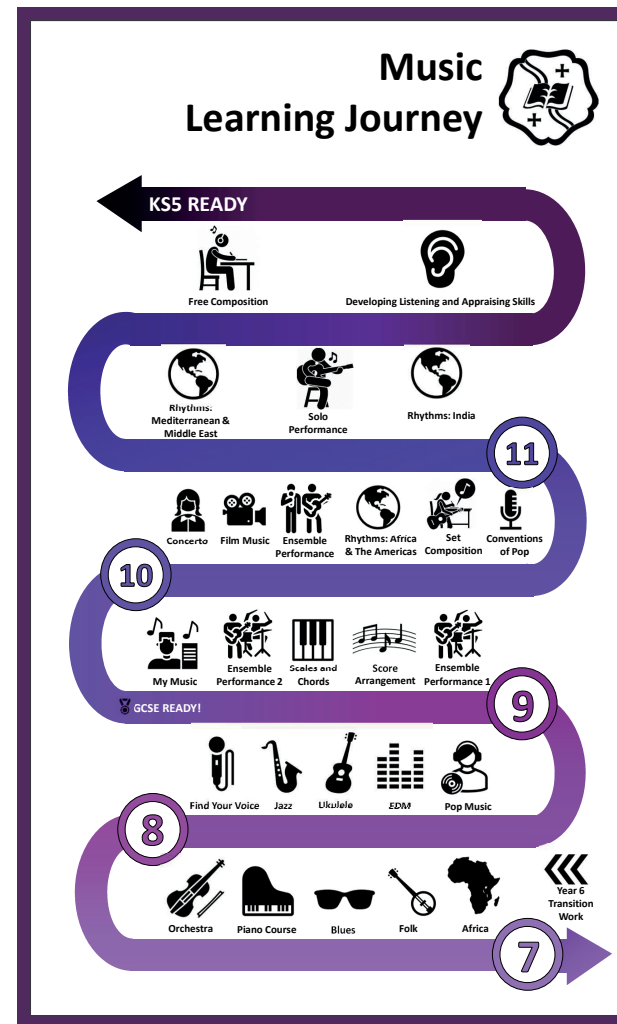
Music Learning Journey

KS5 READY

Free Composition

Developing Listening and Appraising Skills

Rhythms: Mediterranean & Middle East

Solo Performance

Rhythms: India

11

Concerto

Film Music

Ensemble Performance

Rhythms: Africa & The Americas

Set Composition

Conventions of Pop

10

My Music

Ensemble Performance 2

Scales and Chords

Score Arrangement

Ensemble Performance 1

GCSE READY!

9

Find Your Voice

Jazz

Ukulele

EDM

Pop Music

8

Orchestra

Piano Course

Blues

Folk

Africa

Year 6 Transition Work

7